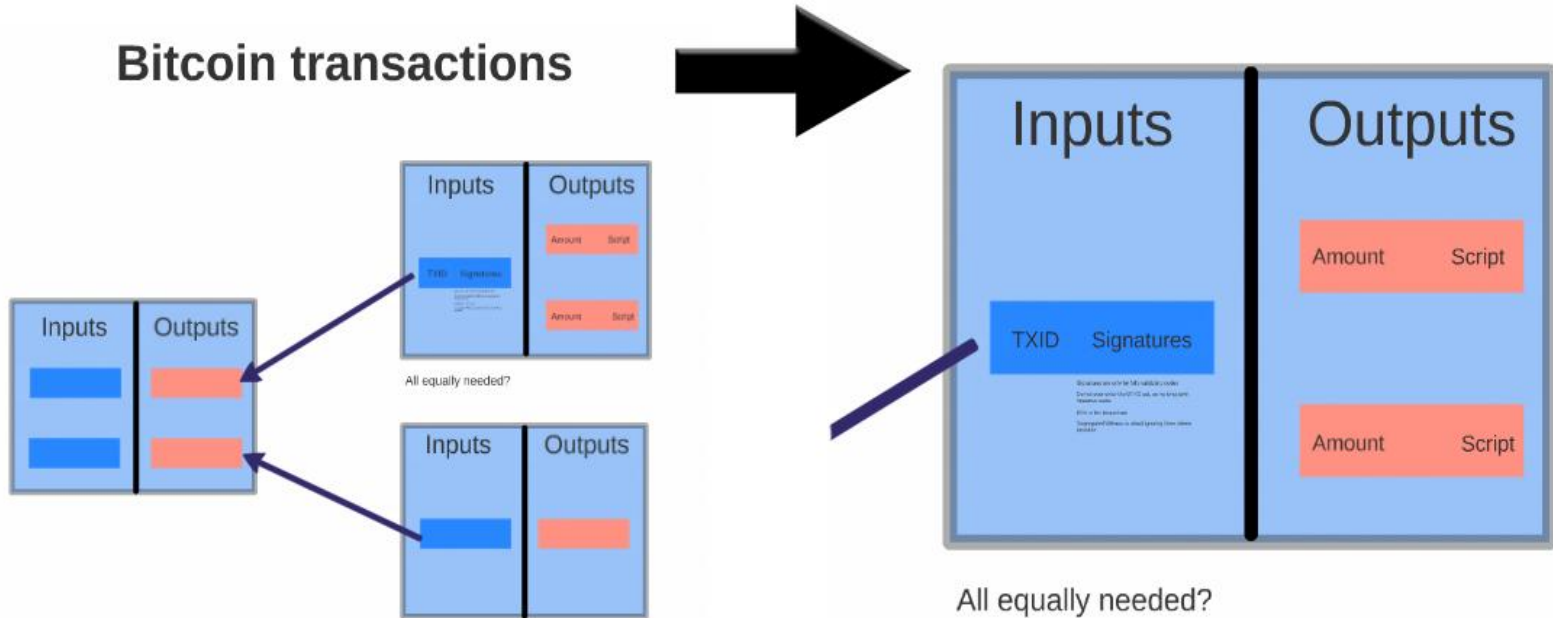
Bitcoin transactions

Inputs
Outputs

Inputs
Outputs
TXID Signatures
Amount Script
Amount Script
All equally needed?

Inputs
Outputs

Inputs
Outputs
TXID Signatures
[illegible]
Amount Script
Amount Script

All equally needed?